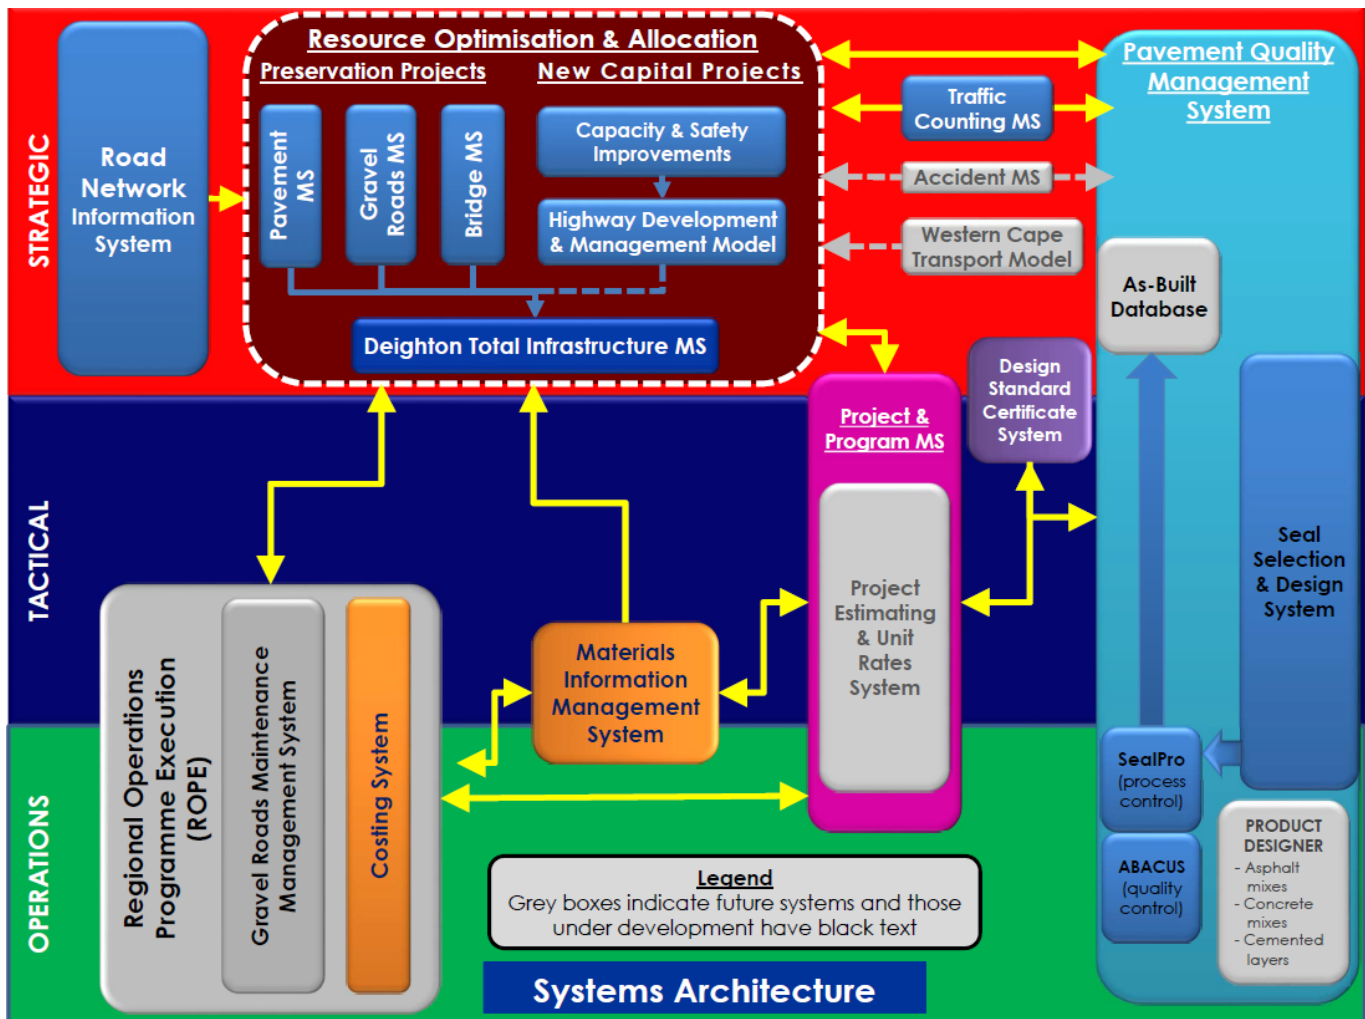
STRATEGIC

Road Network Information System

Resource Optimisation & Allocation

Preservation Projects

New Capital Projects

Pavement MS

Gravel Roads MS

Bridge MS

Capacity & Safety Improvements

Highway Development & Management Model

Deighton Total Infrastructure MS

Traffic Counting MS

Accident MS

Western Cape Transport Model

Pavement Quality Management System

As-Built Database

TACTICAL

Project & Program MS

Design Standard Certificate System

Project Estimating & Unit Rates System

Seal Selection & Design System

OPERATIONS

Regional Operations Programme Execution (ROPE)

Gravel Roads Maintenance Management System

Costing System

Materials Information Management System

SealPro (process control)

ABACUS (quality control)

PRODUCT DESIGNER
- Asphalt mixes
- Concrete mixes
- Cemented layers

Legend
Grey boxes indicate future systems and those under development have black text

Systems Architecture